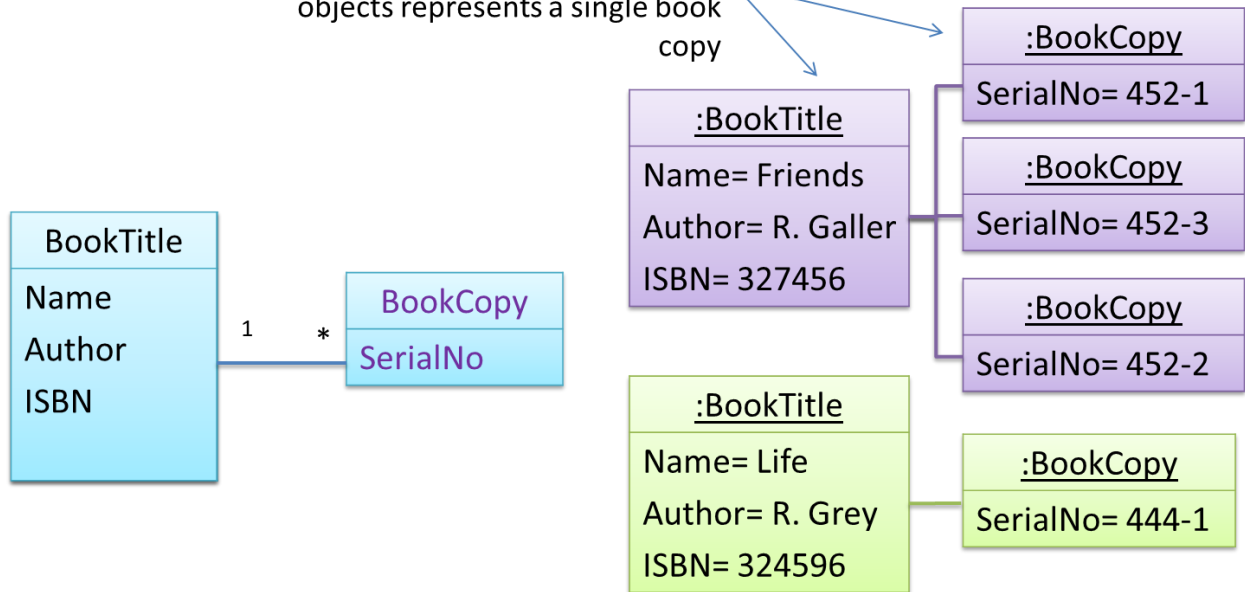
objects represents a single book copy

BookTitle
Name
Author
ISBN

1
*

BookCopy
SerialNo

:BookTitle
Name= Friends
Author= R. Galler
ISBN= 327456

:BookCopy
SerialNo= 452-1

:BookCopy
SerialNo= 452-3

:BookCopy
SerialNo= 452-2

:BookTitle
Name= Life
Author= R. Grey
ISBN= 324596

:BookCopy
SerialNo= 444-1